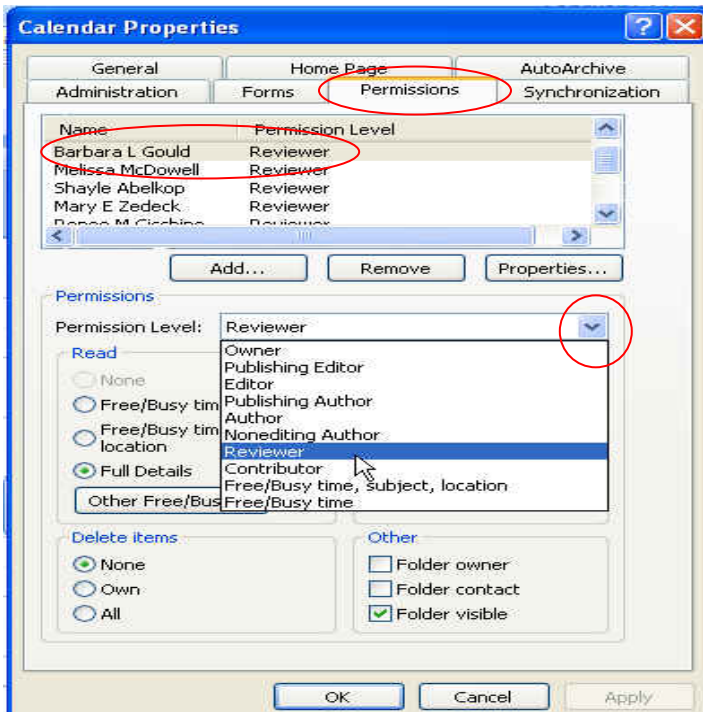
Calendar Properties

General
Home Page
AutoArchive
Administration
Forms
Permissions
Synchronization

| Name | Permission Level |
|---|---|
| Barbara L Gould | Reviewer |
| Melissa McDowell | Reviewer |
| Shayle Abelkop | Reviewer |
| Mary E Zedeck | Reviewer |
| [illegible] | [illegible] |

Add...
Remove
Properties...

Permissions
Permission Level: Reviewer

Owner
Publishing Editor
Editor
Publishing Author
Author
Nonediting Author
Reviewer
Contributor
Free/Busy time, subject, location
Free/Busy time

Read
None
Free/Busy tim
Free/Busy tim location
Full Details
Other Free/Bus

Delete items
None
Own
All

Other
Folder owner
Folder contact
Folder visible

OK
Cancel
Apply